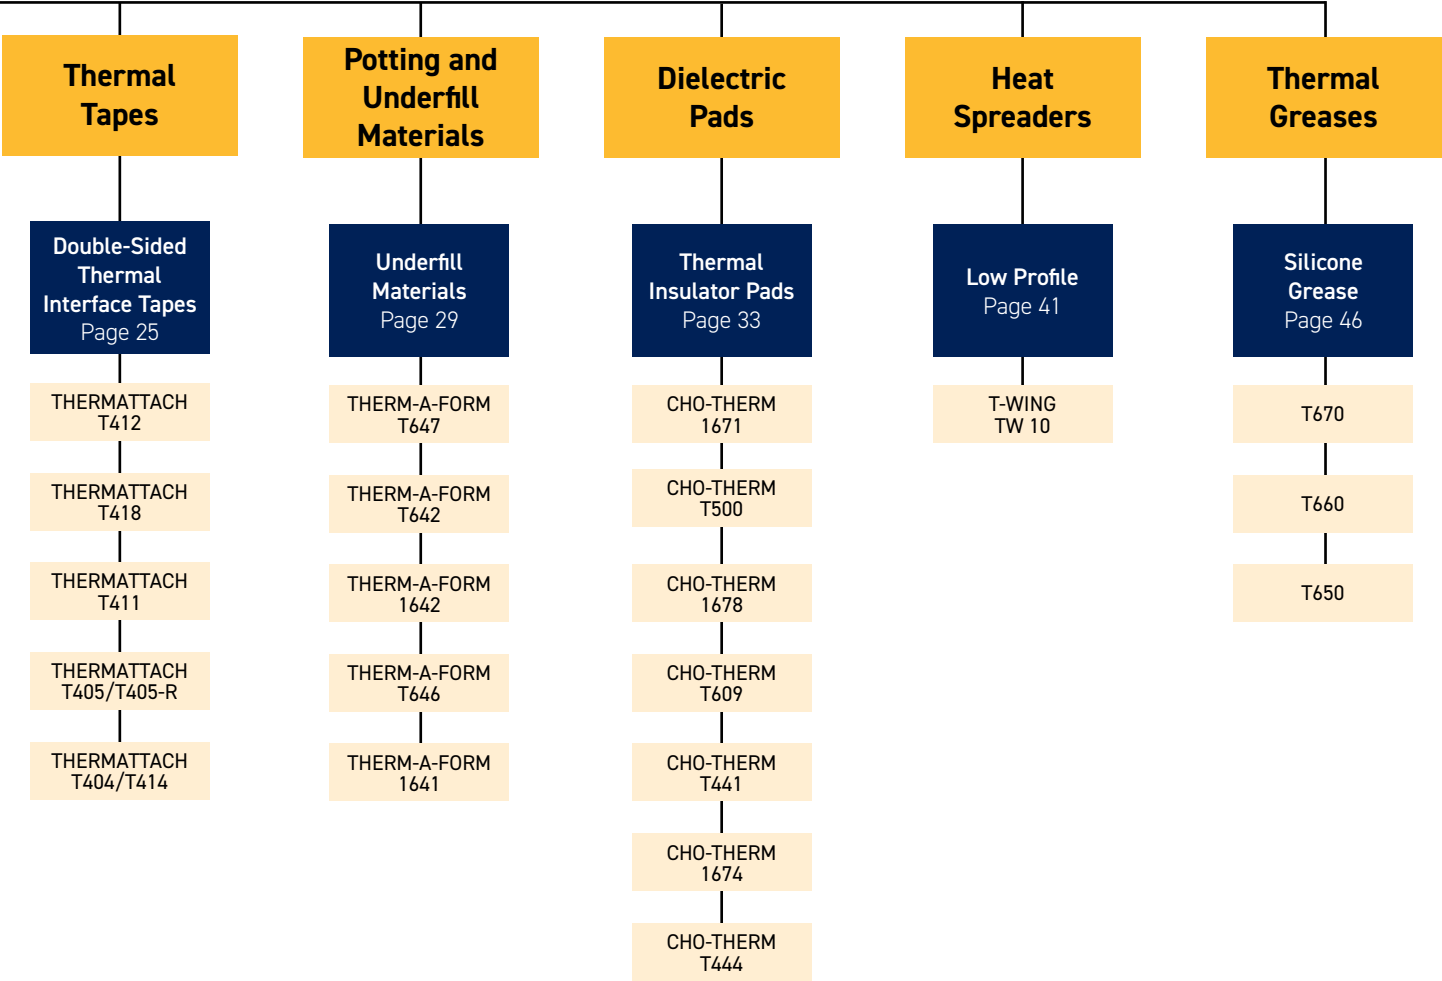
Thermal Tapes

Double-Sided Thermal Interface Tapes
Page 25

THERMATTACH T412

THERMATTACH T418

THERMATTACH T411

THERMATTACH T405/T405-R

THERMATTACH T404/T414

Potting and Underfill Materials

Underfill Materials
Page 29

THERM-A-FORM T647

THERM-A-FORM T642

THERM-A-FORM 1642

THERM-A-FORM T646

THERM-A-FORM 1641

Dielectric Pads

Thermal Insulator Pads
Page 33

CHO-THERM 1671

CHO-THERM T500

CHO-THERM 1678

CHO-THERM T609

CHO-THERM T441

CHO-THERM 1674

CHO-THERM T444

Heat Spreaders

Low Profile
Page 41

T-WING TW 10

Thermal Greases

Silicone Grease
Page 46

T670

T660

T650